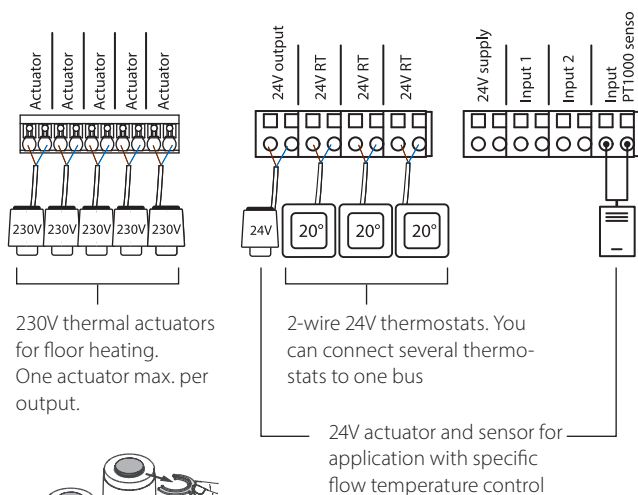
Actuator
Actuator
Actuator
Actuator
Actuator

230V 230V 230V 230V 230V

230V thermal actuators for floor heating. One actuator max. per output.

24V output
24V RT
24V RT
24V RT

24V 20° 20° 20°

2-wire 24V thermostats. You can connect several thermostats to one bus

24V supply
Input 1
Input 2
Input PT1000 senso

24V actuator and sensor for application with specific flow temperature control